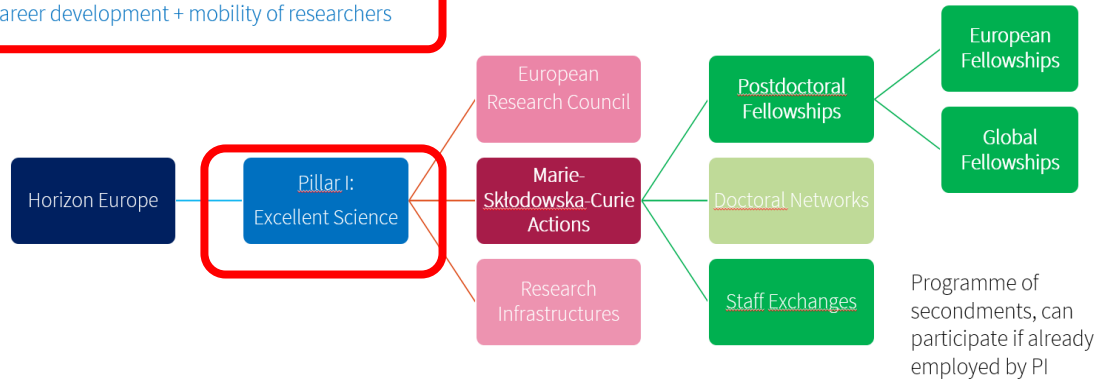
areer development + mobility of researchers

Horizon Europe

Pillar I: Excellent Science

European Research Council

Marie-Skłodowska-Curie Actions

Research Infrastructures

Postdoctoral Fellowships

Doctoral Networks

Staff Exchanges

European Fellowships

Global Fellowships

Programme of secondments, can participate if already employed by PI